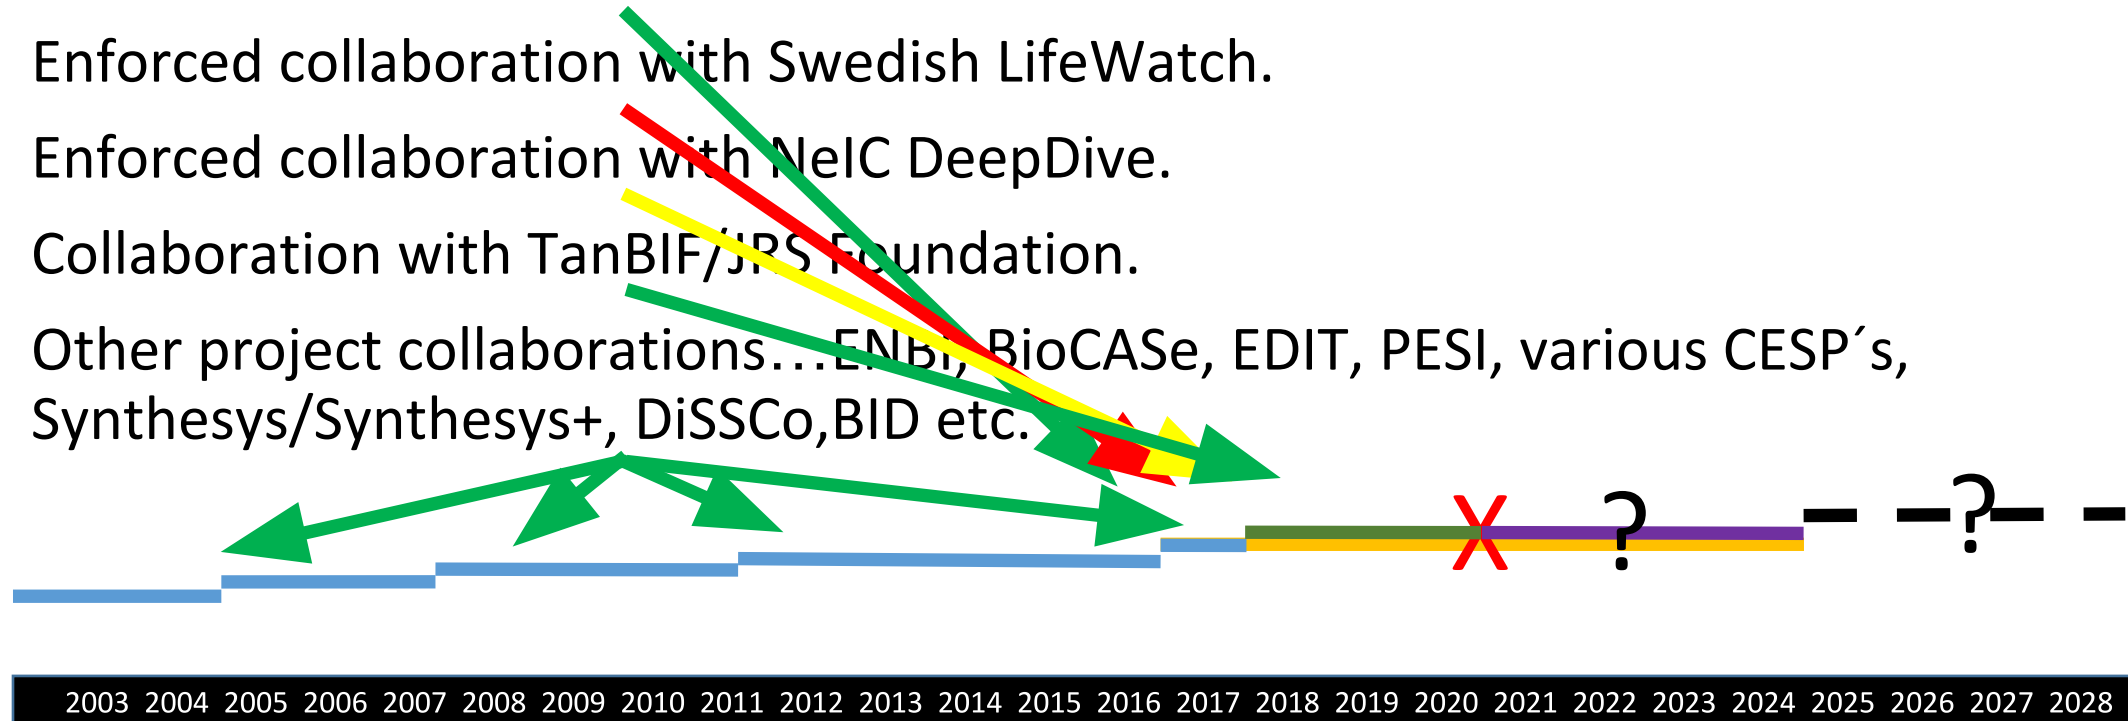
Enforced collaboration with Swedish LifeWatch.

Enforced collaboration with NeIC DeepDive.

Collaboration with TanBIF/JRS Foundation.

Other project collaborations…ENBI, BioCASe, EDIT, PESI, various CESP´s, Synthesys/Synthesys+, DiSSCo,BID etc.

X

?

?

2003 2004 2005 2006 2007 2008 2009 2010 2011 2012 2013 2014 2015 2016 2017 2018 2019 2020 2021 2022 2023 2024 2025 2026 2027 2028